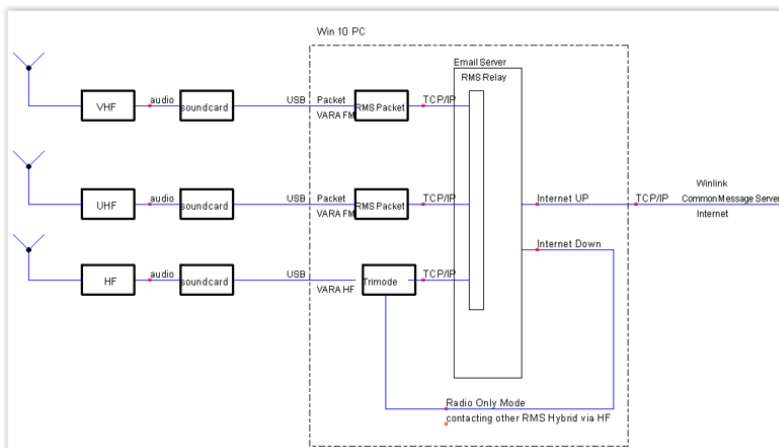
Win 10 PC

Email Server

RMS Relay

VHF

audio

soundcard

USB

Packet

VARA FM

RMS Packet

TCP/IP

UHF

audio

soundcard

USB

Packet

VARA FM

RMS Packet

TCP/IP

Internet UP

TCP/IP

Winlink

CommonMessage Server

Internet

Internet Down

HF

audio

soundcard

USB

VARA HF

Trimode

TCP/IP

Radio Only Mode

contacting other RMS Hybrid via HF